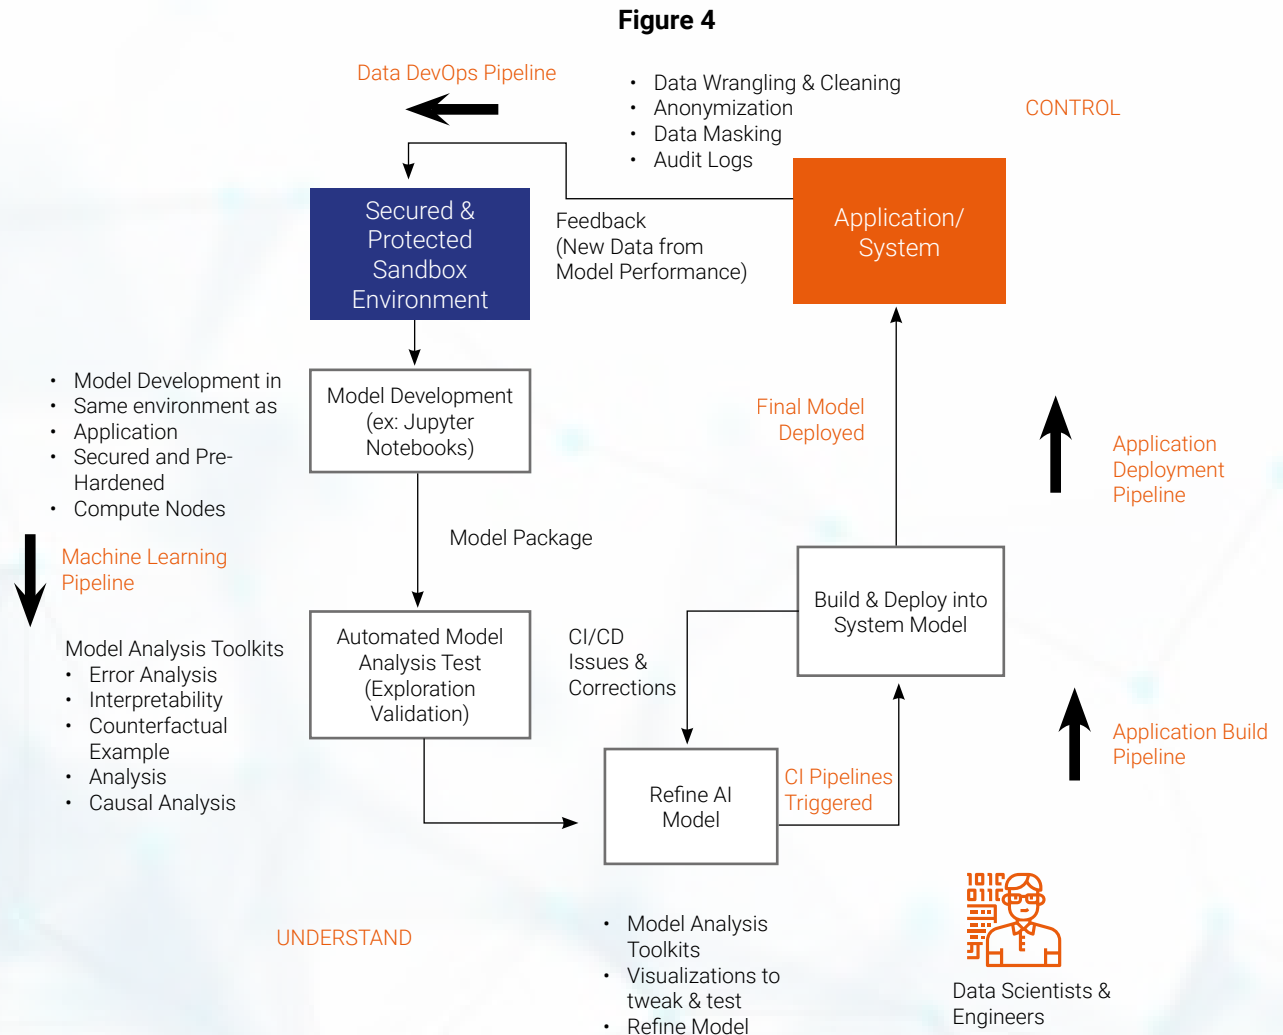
Figure 4

Data DevOps Pipeline

- Data Wrangling & Cleaning
- Anonymization
- Data Masking
- Audit Logs

CONTROL

Secured & Protected Sandbox Environment

Feedback (New Data from Model Performance)

Application/ System

- Model Development in
- Same environment as
- Application
- Secured and Pre-Hardened
- Compute Nodes

Model Development (ex: Jupyter Notebooks)

Final Model Deployed

Application Deployment Pipeline

Model Package

Machine Learning Pipeline

Build & Deploy into System Model

Model Analysis Toolkits
- Error Analysis
- Interpretability
- Counterfectual Example
- Analysis
- Causal Analysis

Automated Model Analysis Test (Exploration Validation)

CI/CD Issues & Corrections

Application Build Pipeline

Refine AI Model

CI Pipelines Triggered

UNDERSTAND

- Model Analysis Toolkits
- Visualizations to tweak & test
- Refine Model

Data Scientists & Engineers